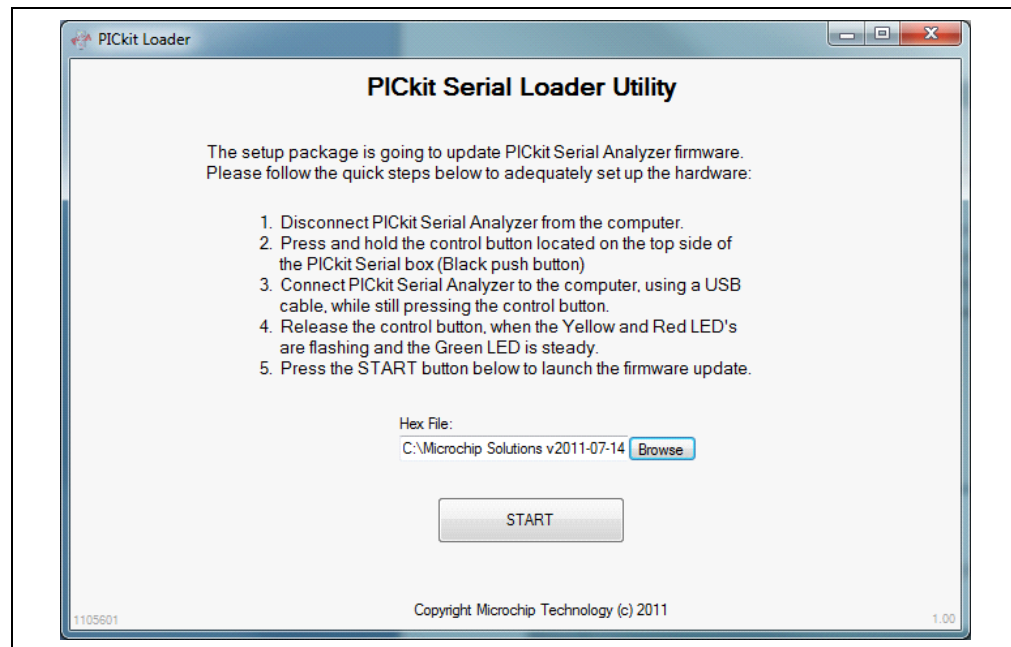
PICkit Loader

PICkit Serial Loader Utility

The setup package is going to update PICkit Serial Analyzer firmware. Please follow the quick steps below to adequately set up the hardware:

1. Disconnect PICkit Serial Analyzer from the computer.
2. Press and hold the control button located on the top side of the PICkit Serial box (Black push button)
3. Connect PICkit Serial Analyzer to the computer, using a USB cable, while still pressing the control button.
4. Release the control button, when the Yellow and Red LED's are flashing and the Green LED is steady.
5. Press the START button below to launch the firmware update.

Hex File:

C:\Microchip Solutions v2011-07-14 Browse

START

Copyright Microchip Technology (c) 2011

1105601

1.00